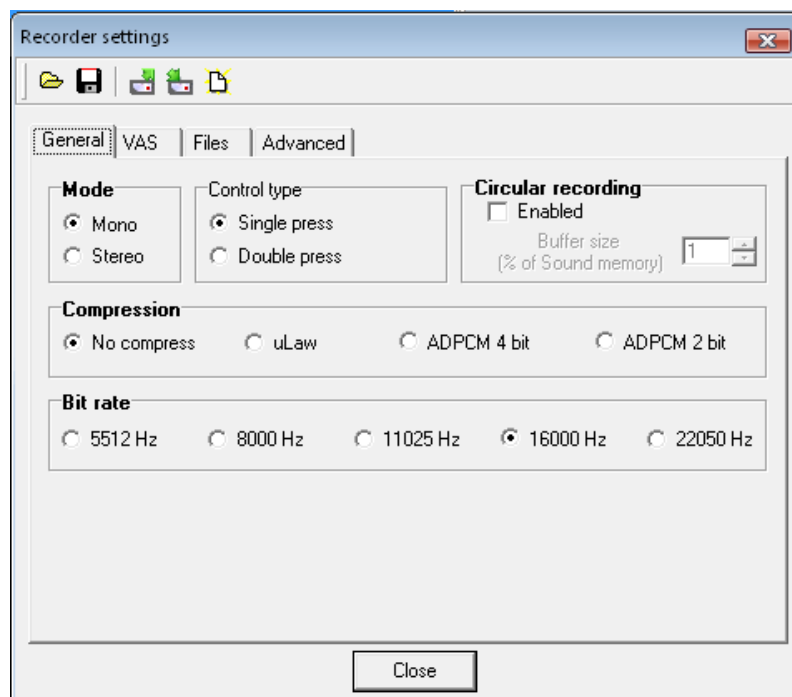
Recorder settings

General | VAS | Files | Advanced

Mode
Mono
Stereo

Control type
Single press
Double press

Circular recording
Enabled
Buffer size
(% of Sound memory)
1

Compression
No compress
uLaw
ADPCM 4 bit
ADPCM 2 bit

Bit rate
5512 Hz
8000 Hz
11025 Hz
16000 Hz
22050 Hz

Close